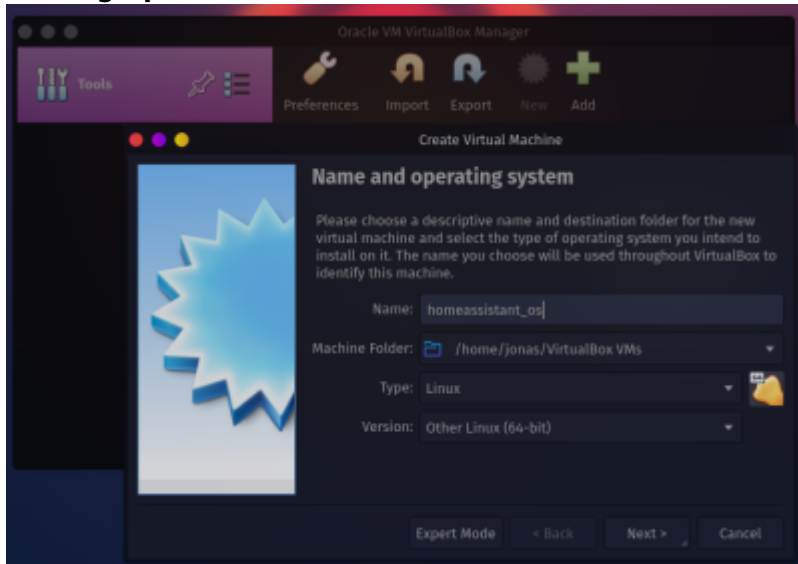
Oracle VM VirtualBox Manager

Tools

Preferences Import Export New Add

Create Virtual Machine

Name and operating system

Please choose a descriptive name and destination folder for the new virtual machine and select the type of operating system you intend to install on it. The name you choose will be used throughout VirtualBox to identify this machine.

Name: homeassistant_os

Machine Folder: /home/jonas/VirtualBox VMs

Type: Linux

Version: Other Linux (64-bit)

Expert Mode < Back Next > Cancel